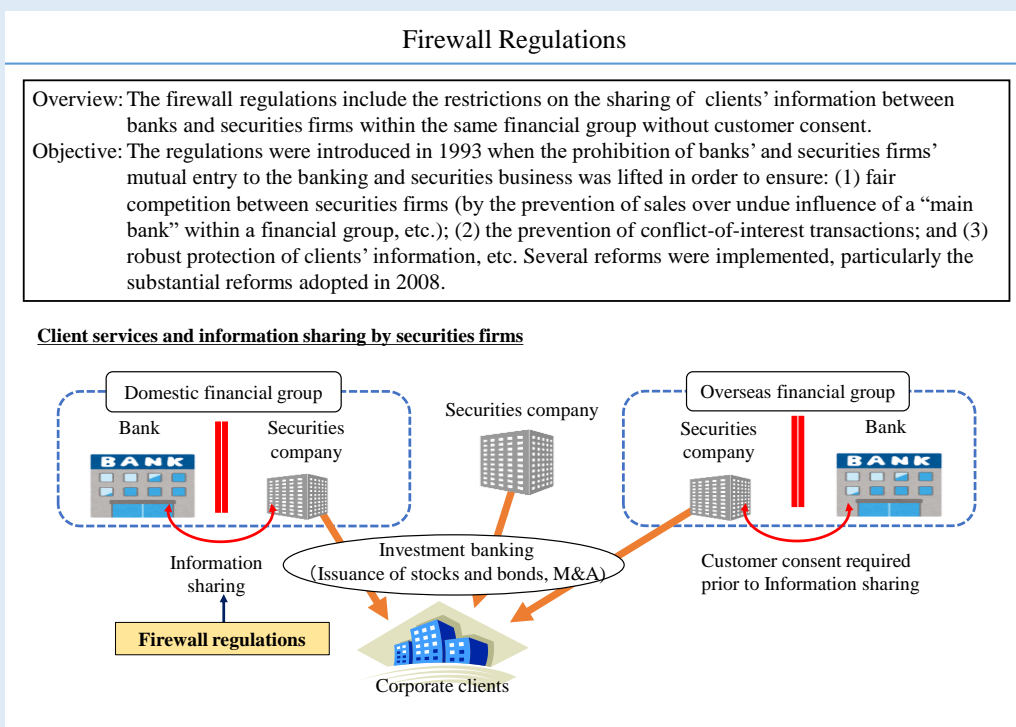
Firewall Regulations

Overview: The firewall regulations include the restrictions on the sharing of clients' information between banks and securities firms within the same financial group without customer consent.

Objective: The regulations were introduced in 1993 when the prohibition of banks' and securities firms' mutual entry to the banking and securities business was lifted in order to ensure: (1) fair competition between securities firms (by the prevention of sales over undue influence of a "main bank" within a financial group, etc.); (2) the prevention of conflict-of-interest transactions; and (3) robust protection of clients' information, etc. Several reforms were implemented, particularly the substantial reforms adopted in 2008.

Client services and information sharing by securities firms

Domestic financial group

Bank

BANK

Securities company

Securities company

Overseas financial group

Securities company

Bank

BANK

Information sharing

Investment banking (Issuance of stocks and bonds, M&A)

Customer consent required prior to Information sharing

Firewall regulations

Corporate clients